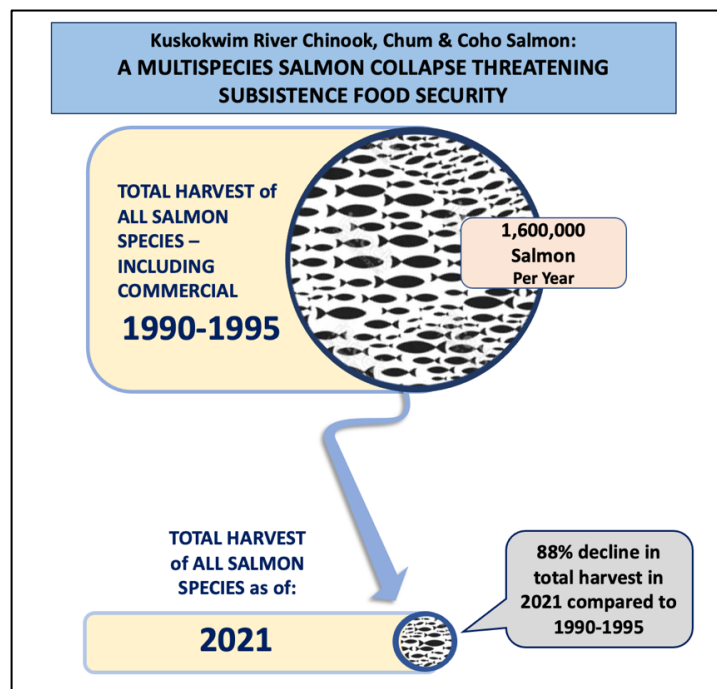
Kuskokwim River Chinook, Chum & Coho Salmon:
A MULTISPECIES SALMON COLLAPSE THREATENING SUBSISTENCE FOOD SECURITY

TOTAL HARVEST of ALL SALMON SPECIES – INCLUDING COMMERCIAL

1990-1995

1,600,000 Salmon
Per Year

TOTAL HARVEST of ALL SALMON SPECIES as of:

2021

88% decline in total harvest in 2021 compared to 1990-1995